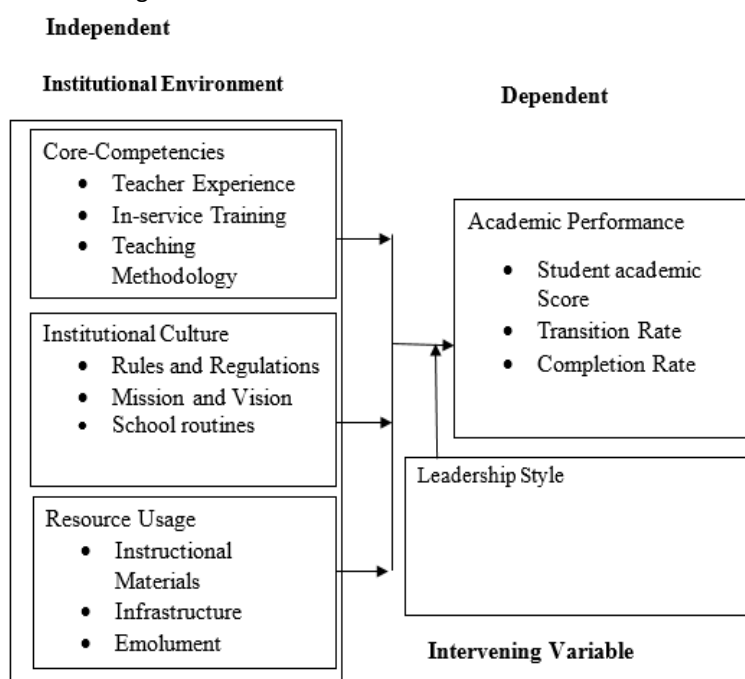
Independent

Institutional Environment

Dependent

Core-Competencies
- Teacher Experience
- In-service Training
- Teaching Methodology

Institutional Culture
- Rules and Regulations
- Mission and Vision
- School routines

Resource Usage
- Instructional Materials
- Infrastructure
- Emolument

Academic Performance
- Student academic Score
- Transition Rate
- Completion Rate

Leadership Style

Intervening Variable